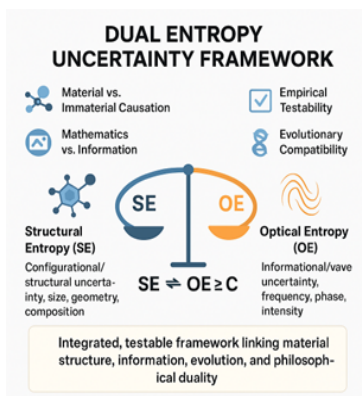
DUAL ENTROPY UNCERTAINTY FRAMEWORK

Material vs. Immaterial Causation

Empirical Testability

Mathematics vs. Information

Evolutionary Compatibility

SE

OE

Structural Entropy (SE)

Configurational/ structural uncertainty, size, geometry, composition

Optical Entropy (OE)

Informational/vave uncertainty, frequency, phase, intensity

SE ⇌ OE ≥ C

Integrated, testable framework linking material structure, information, evolution, and philosophical duality